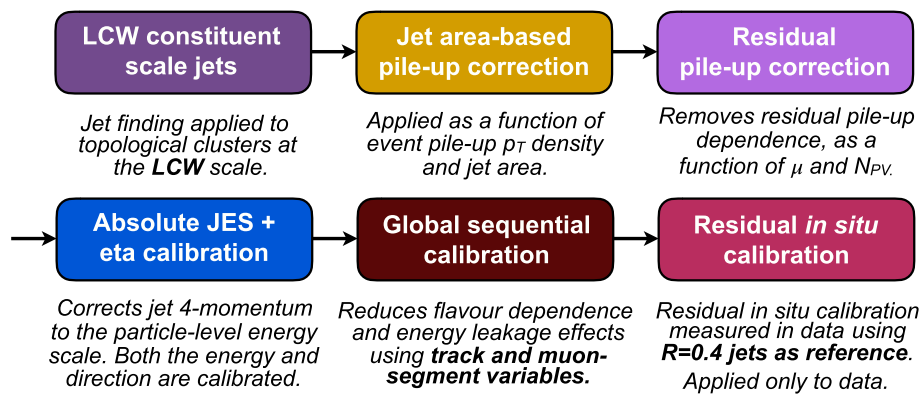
LCW constituent scale jets

Jet finding applied to topological clusters at the **LCW** scale.

Jet area-based pile-up correction

Applied as a function of event pile-up $p_T$ density and jet area.

Residual pile-up correction

Removes residual pile-up dependence, as a function of $\mu$ and $N_{PV}$.

Absolute JES + eta calibration

Corrects jet 4-momentum to the particle-level energy scale. Both the energy and direction are calibrated.

Global sequential calibration

Reduces flavour dependence and energy leakage effects using **track and muon-segment variables.**

Residual *in situ* calibration

Residual in situ calibration measured in data using **R=0.4 jets as reference**. Applied only to data.